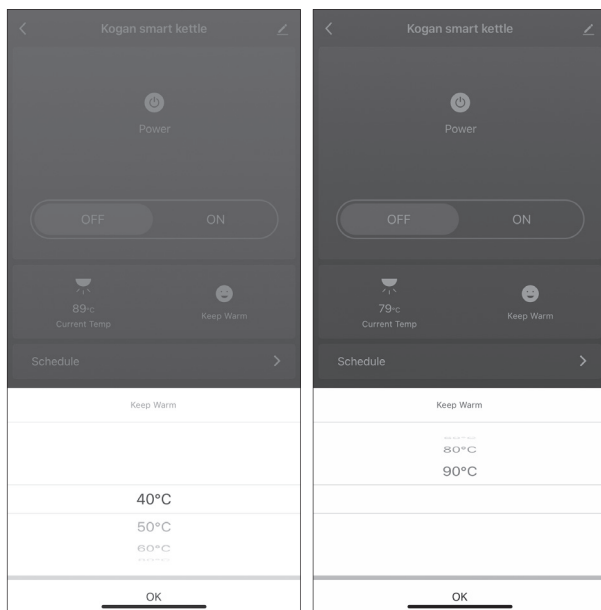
Kogan smart kettle

Power

OFF ON

89°C
Current Temp

Keep Warm

Schedule

Keep Warm

40°C
50°C
60°C

OK

Kogan smart kettle

Power

OFF ON

79°C
Current Temp

Keep Warm

Schedule

Keep Warm

80°C
90°C

OK